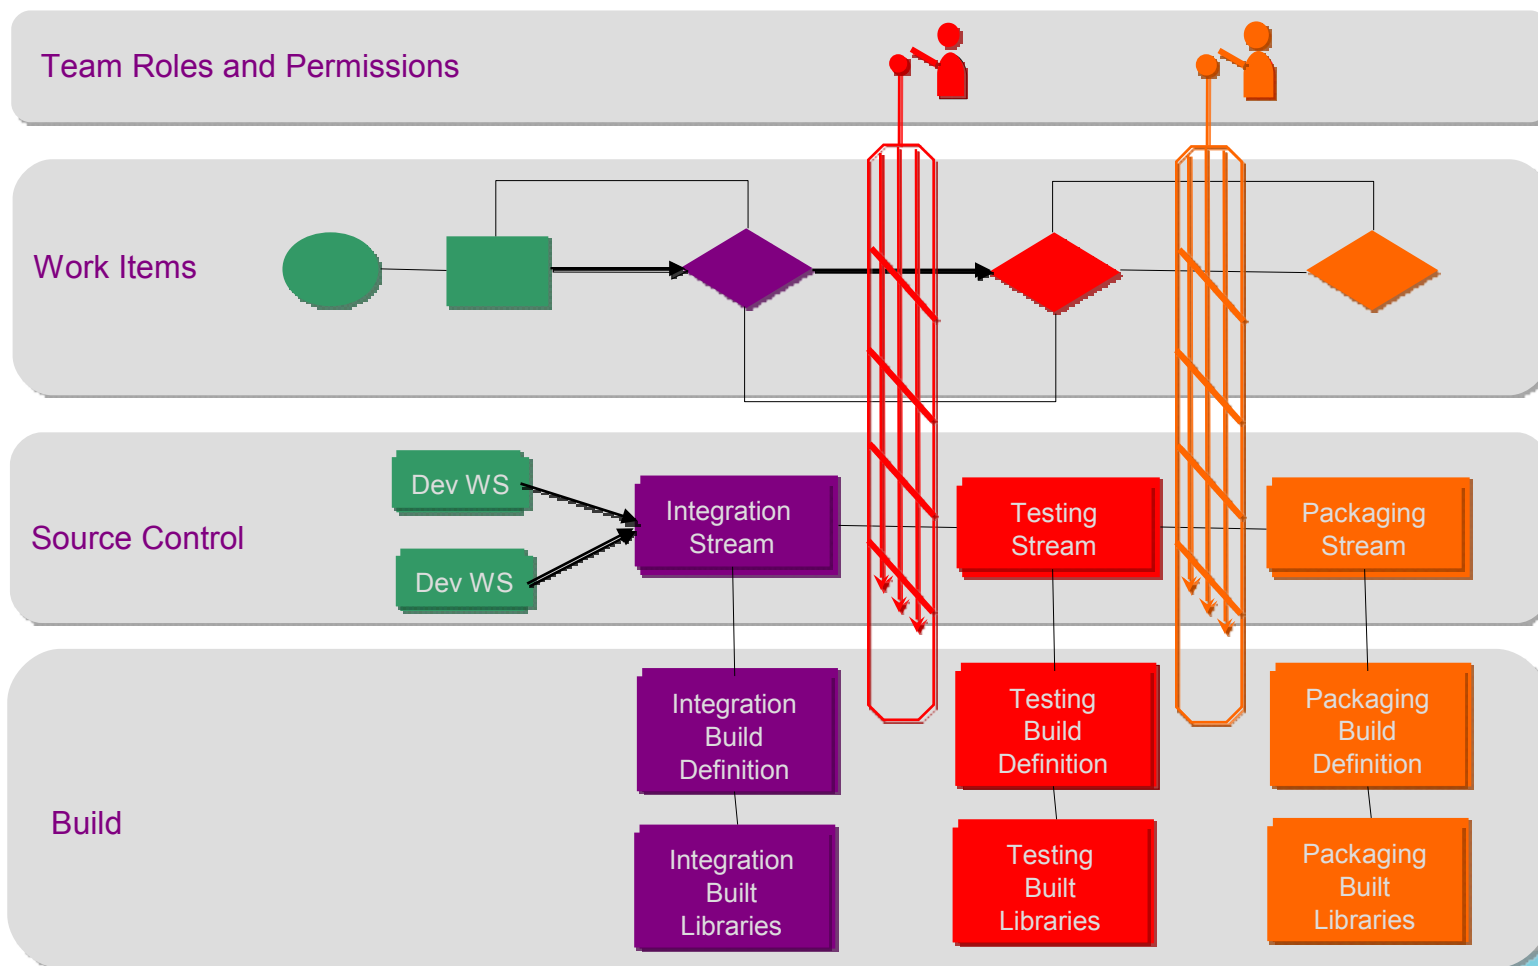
Team Roles and Permissions

Work Items

Source Control

Dev WS

Dev WS

Integration Stream

Testing Stream

Packaging Stream

Build

Integration Build Definition

Testing Build Definition

Packaging Build Definition

Integration Built Libraries

Testing Built Libraries

Packaging Built Libraries